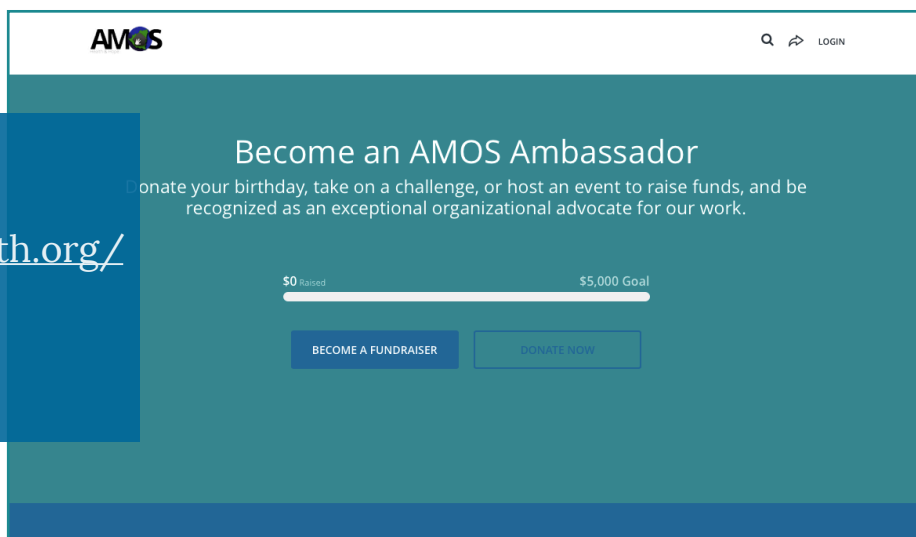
AMOS

LOGIN

th.org/

Become an AMOS Ambassador

Donate your birthday, take on a challenge, or host an event to raise funds, and be recognized as an exceptional organizational advocate for our work.

$0 Raised

$5,000 Goal

BECOME A FUNDRAISER

DONATE NOW